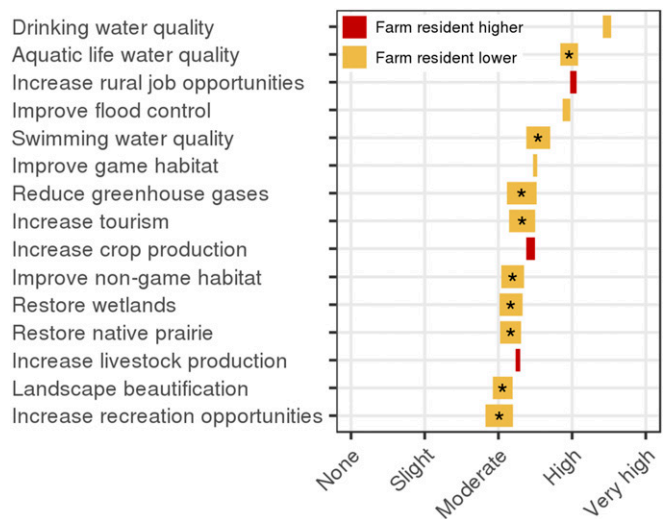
Drinking water quality
Aquatic life water quality
Increase rural job opportunities
Improve flood control
Swimming water quality
Improve game habitat
Reduce greenhouse gases
Increase tourism
Increase crop production
Improve non-game habitat
Restore wetlands
Restore native prairie
Increase livestock production
Landscape beautification
Increase recreation opportunities

Farm resident higher
Farm resident lower

*
*
*
*
*
*
*
*
*
*

None
Slight
Moderate
High
Very high